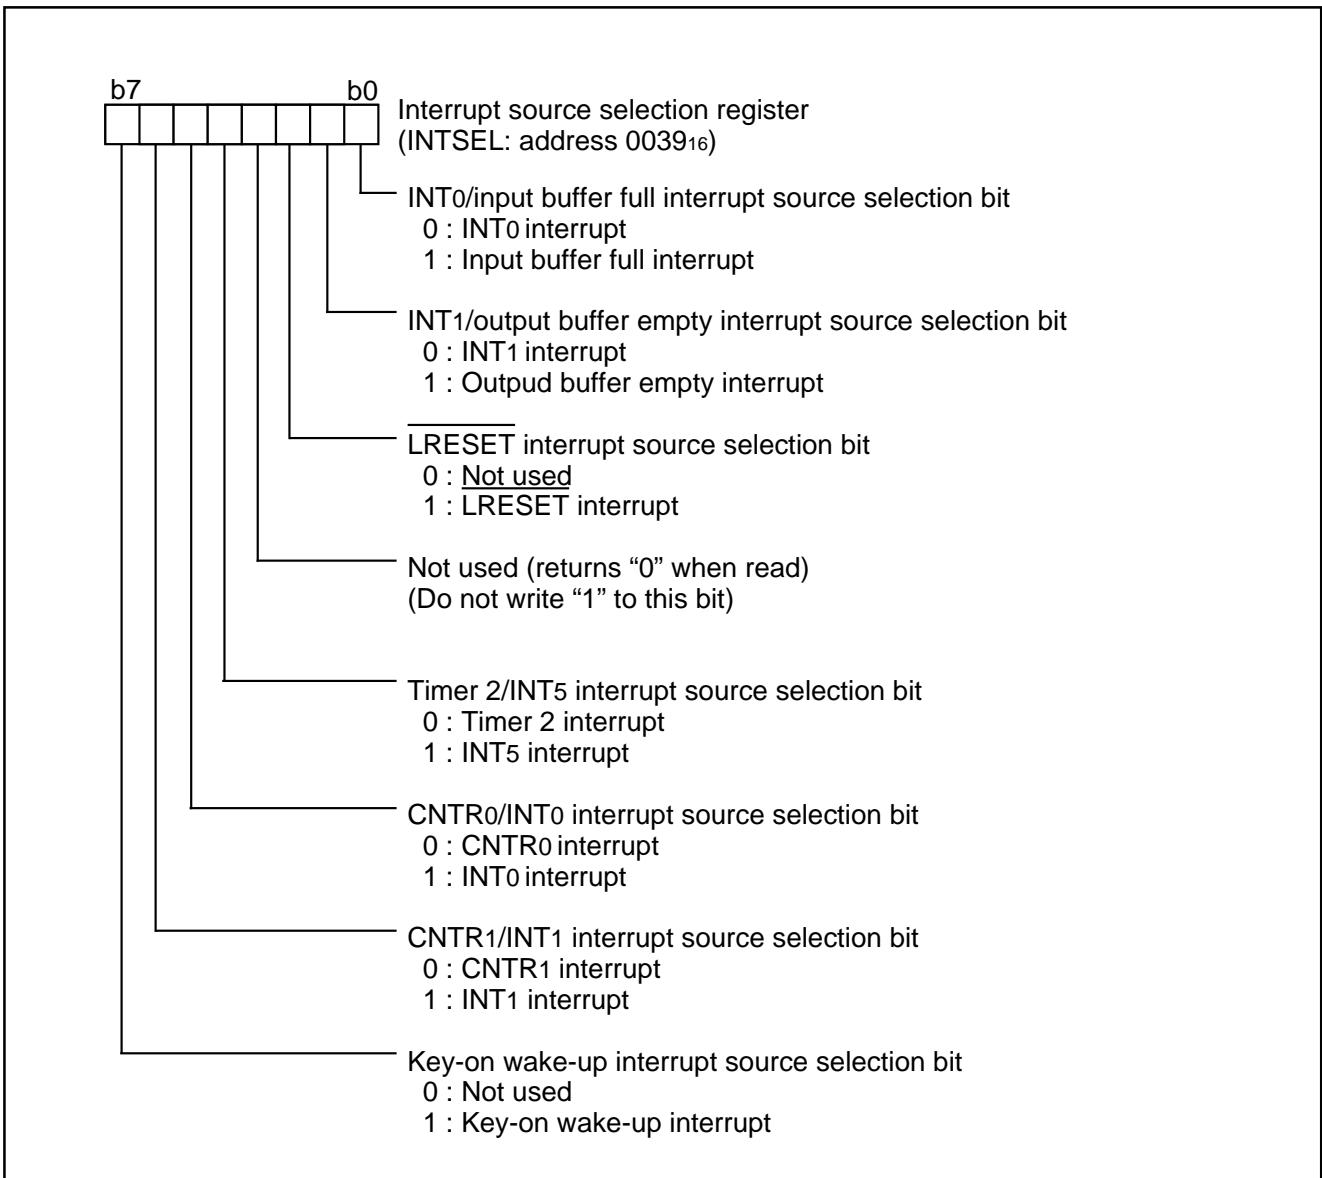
b7 b0

Interrupt source selection register
(INTSEL: address $0039_{16}$)

$INT_0$/input buffer full interrupt source selection bit
0 : $INT_0$ interrupt
1 : Input buffer full interrupt

$INT_1$/output buffer empty interrupt source selection bit
0 : $INT_1$ interrupt
1 : Outpud buffer empty interrupt

$\overline{LRESET}$ interrupt source selection bit
0 : Not used
1 : LRESET interrupt

Not used (returns “0” when read)
(Do not write “1” to this bit)

Timer 2/$INT_5$ interrupt source selection bit
0 : Timer 2 interrupt
1 : $INT_5$ interrupt

$CNTR_0$/$INT_0$ interrupt source selection bit
0 : $CNTR_0$ interrupt
1 : $INT_0$ interrupt

$CNTR_1$/$INT_1$ interrupt source selection bit
0 : $CNTR_1$ interrupt
1 : $INT_1$ interrupt

Key-on wake-up interrupt source selection bit
0 : Not used
1 : Key-on wake-up interrupt